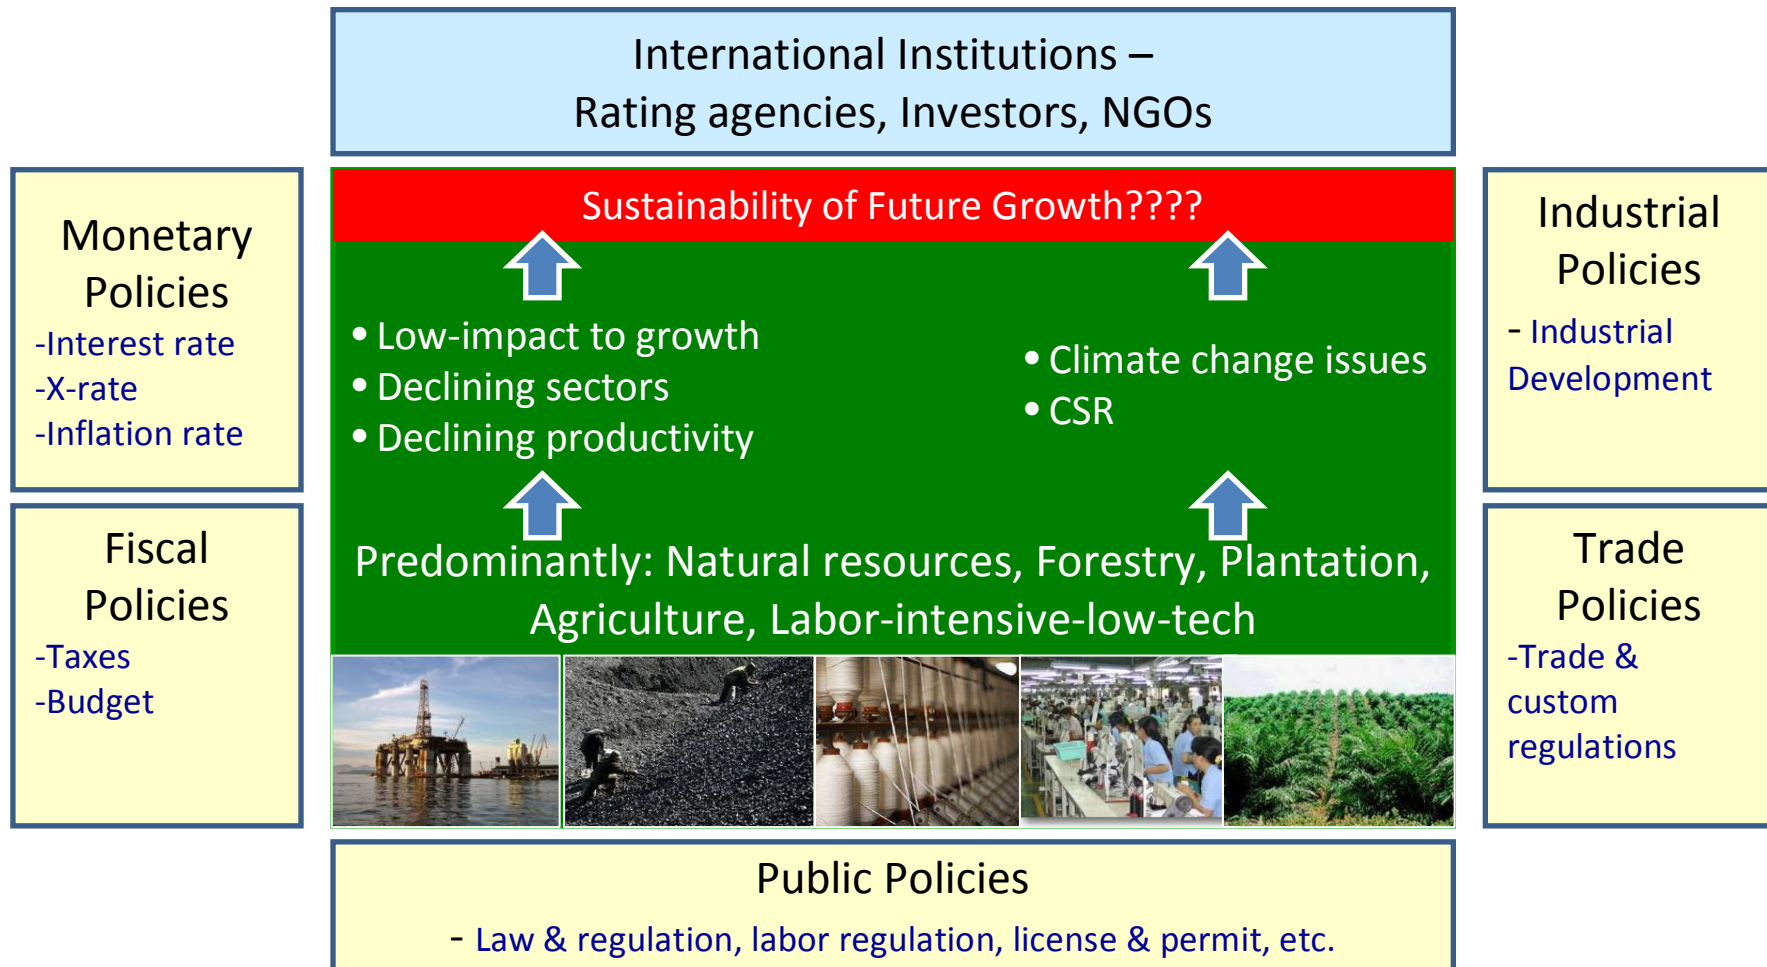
International Institutions –
Rating agencies, Investors, NGOs

Monetary Policies
-Interest rate
-X-rate
-Inflation rate

Fiscal Policies
-Taxes
-Budget

Sustainability of Future Growth????

• Low-impact to growth
• Declining sectors
• Declining productivity

• Climate change issues
• CSR

Predominantly: Natural resources, Forestry, Plantation, Agriculture, Labor-intensive-low-tech

Industrial Policies
- Industrial Development

Trade Policies
-Trade & custom regulations

Public Policies
- Law & regulation, labor regulation, license & permit, etc.